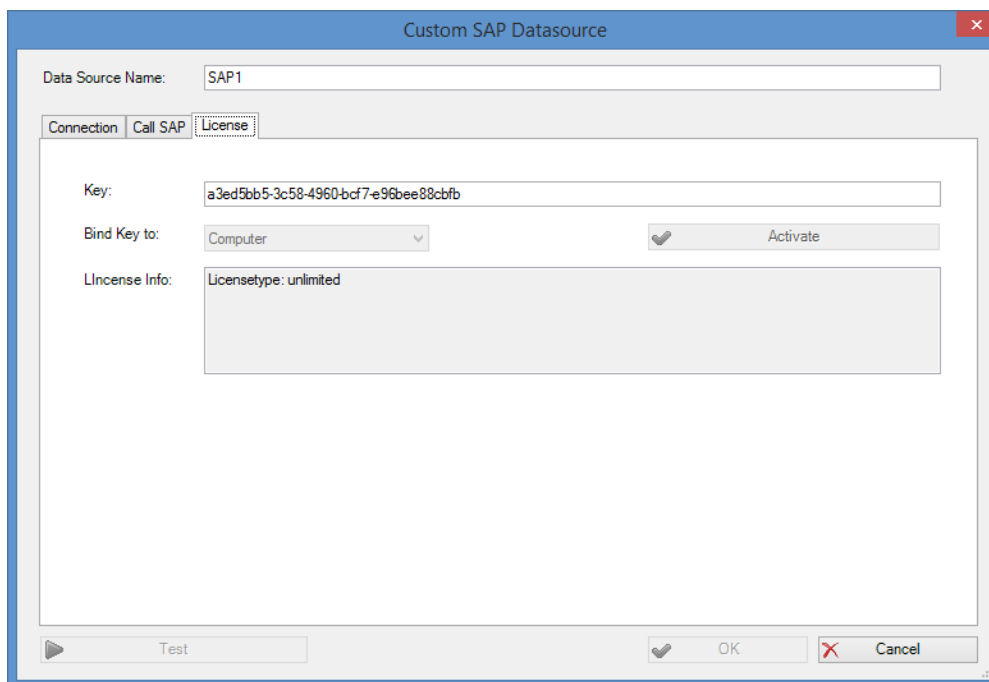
Custom SAP Datasource

Data Source Name: SAP1

Connection | Call SAP | License

Key: a3ed5bb5-3c58-4960-bcf7-e96bee88cbfb

Bind Key to: Computer

Activate

LIncense Info: Licensetype: unlimited

Test

OK

Cancel